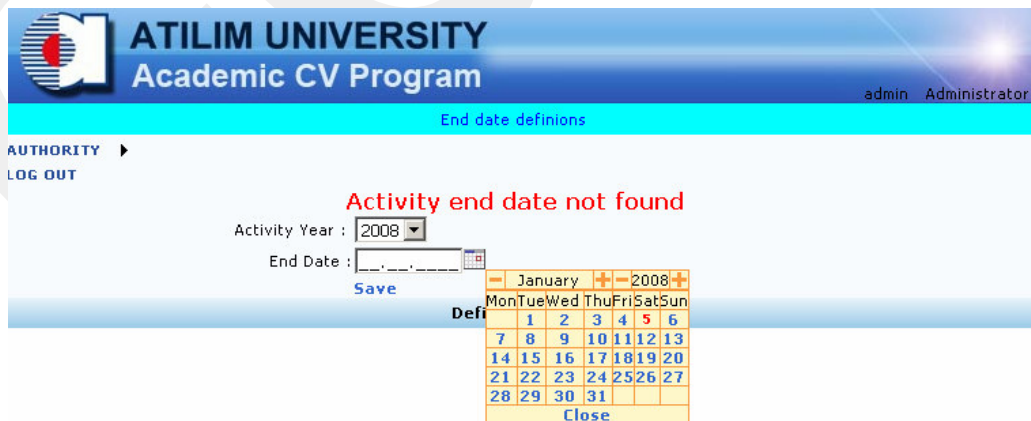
ATILIM UNIVERSITY
Academic CV Program

admin Administrator

End date definions

AUTHORITY
LOG OUT

Activity end date not found

Activity Year : 2008

End Date : __.__.____

Save

Defi

− January + − 2008 +

| Mon | Tue | Wed | Thu | Fri | Sat | Sun |
|---|---|---|---|---|---|---|
| | 1 | 2 | 3 | 4 | 5 | 6 |
| 7 | 8 | 9 | 10 | 11 | 12 | 13 |
| 14 | 15 | 16 | 17 | 18 | 19 | 20 |
| 21 | 22 | 23 | 24 | 25 | 26 | 27 |
| 28 | 29 | 30 | 31 | | | |

Close